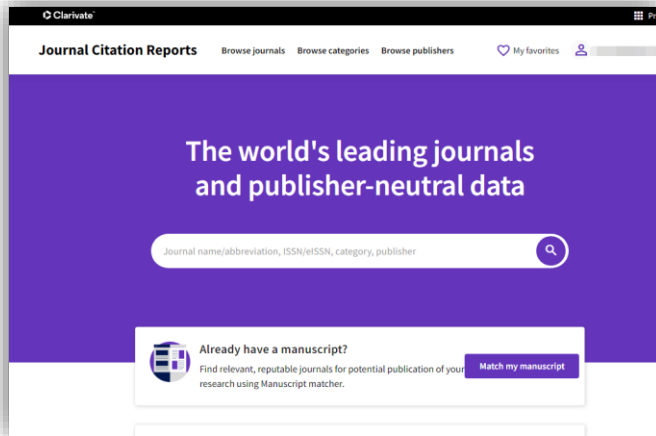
Clarivate

Pr

Journal Citation Reports

Browse journals

Browse categories

Browse publishers

My favorites

The world's leading journals and publisher-neutral data

Journal name/abbreviation, ISSN/eISSN, category, publisher

Already have a manuscript?

Find relevant, reputable journals for potential publication of your research using Manuscript matcher.

Match my manuscript